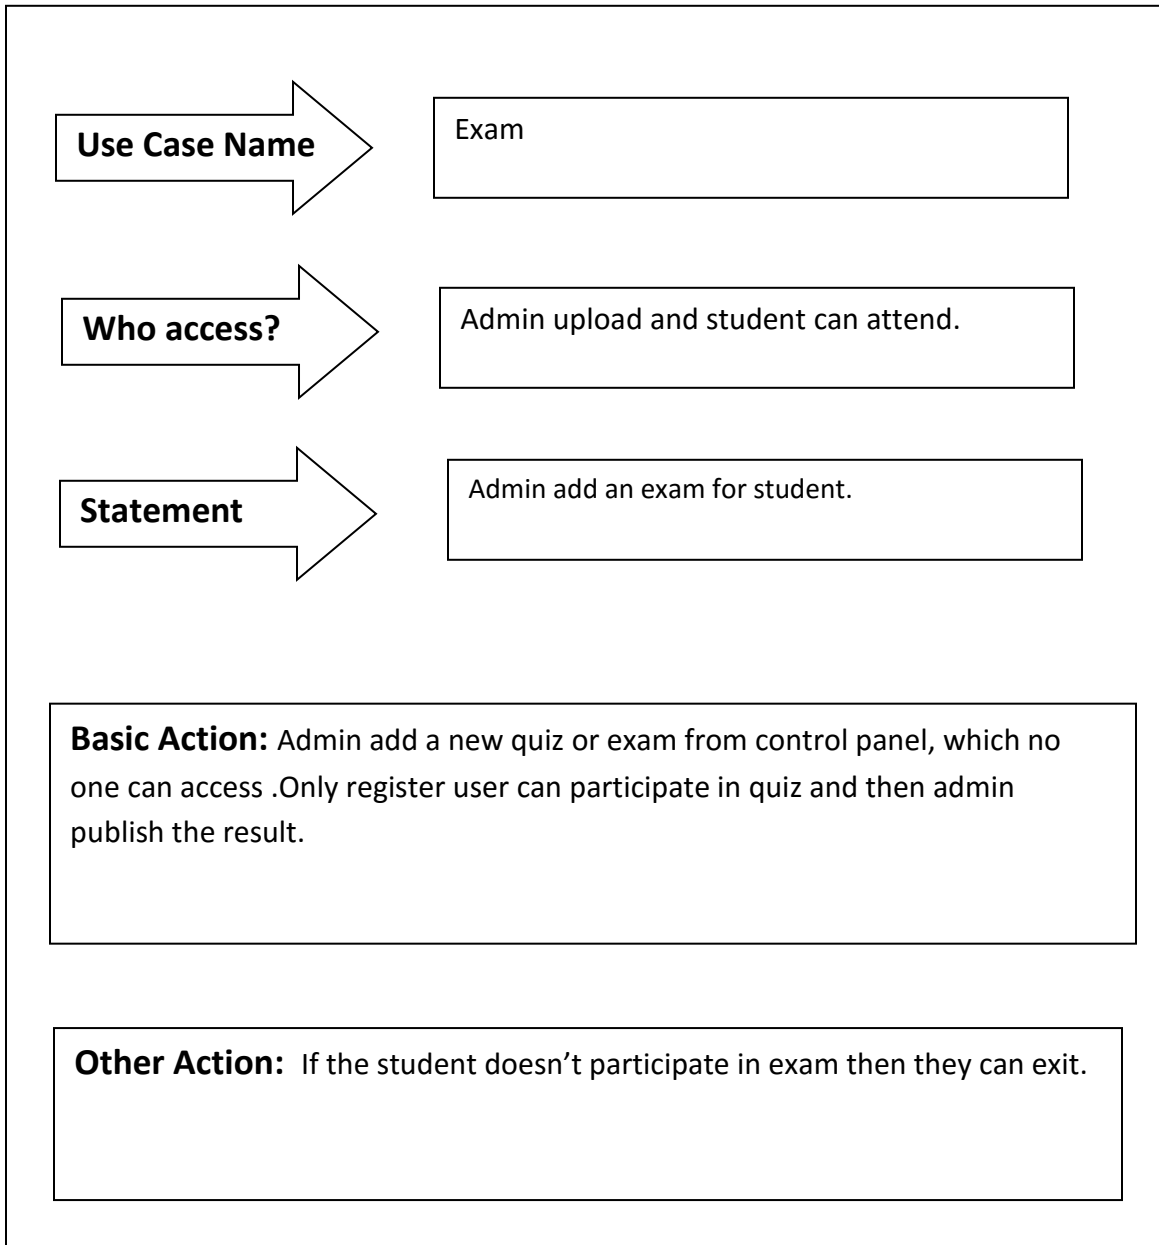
Use Case Name

Exam

Who access?

Admin upload and student can attend.

Statement

Admin add an exam for student.

**Basic Action:** Admin add a new quiz or exam from control panel, which no one can access .Only register user can participate in quiz and then admin publish the result.

**Other Action:** If the student doesn't participate in exam then they can exit.